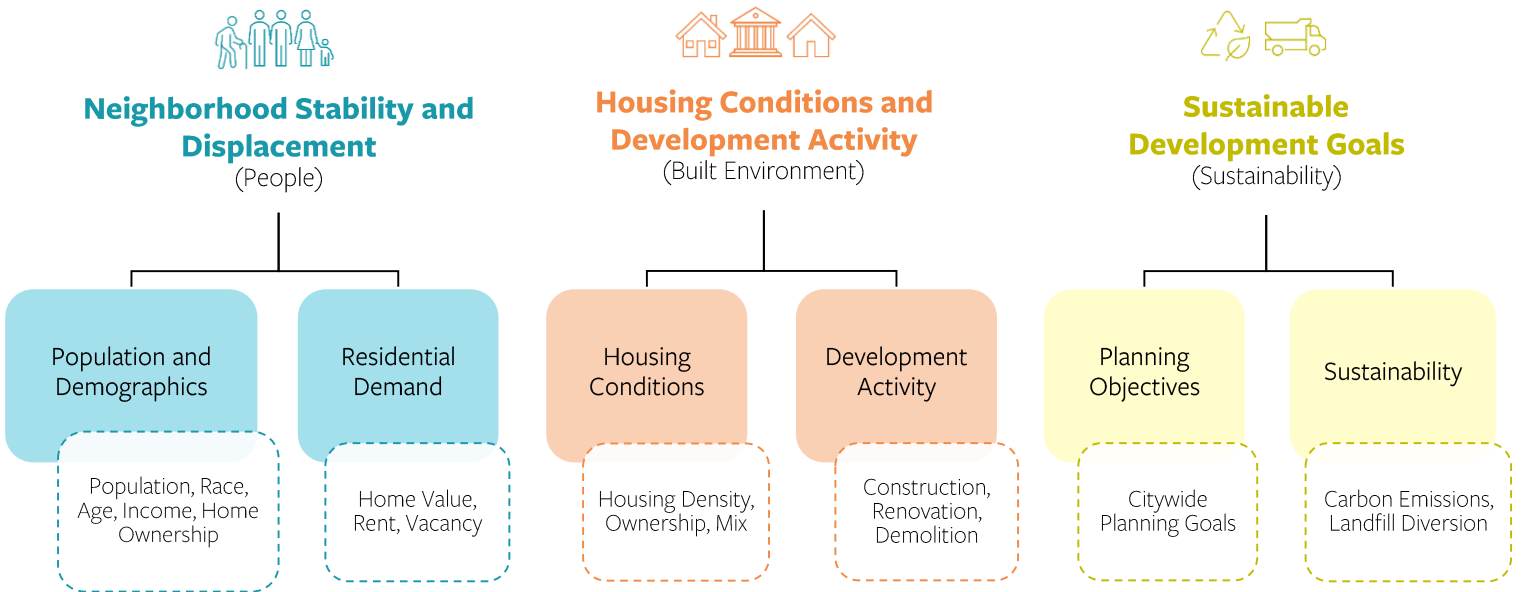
Neighborhood Stability and Displacement
(People)

Population and Demographics

Population, Race, Age, Income, Home Ownership

Residential Demand

Home Value, Rent, Vacancy

Housing Conditions and Development Activity
(Built Environment)

Housing Conditions

Housing Density, Ownership, Mix

Development Activity

Construction, Renovation, Demolition

Sustainable Development Goals
(Sustainability)

Planning Objectives

Citywide Planning Goals

Sustainability

Carbon Emissions, Landfill Diversion